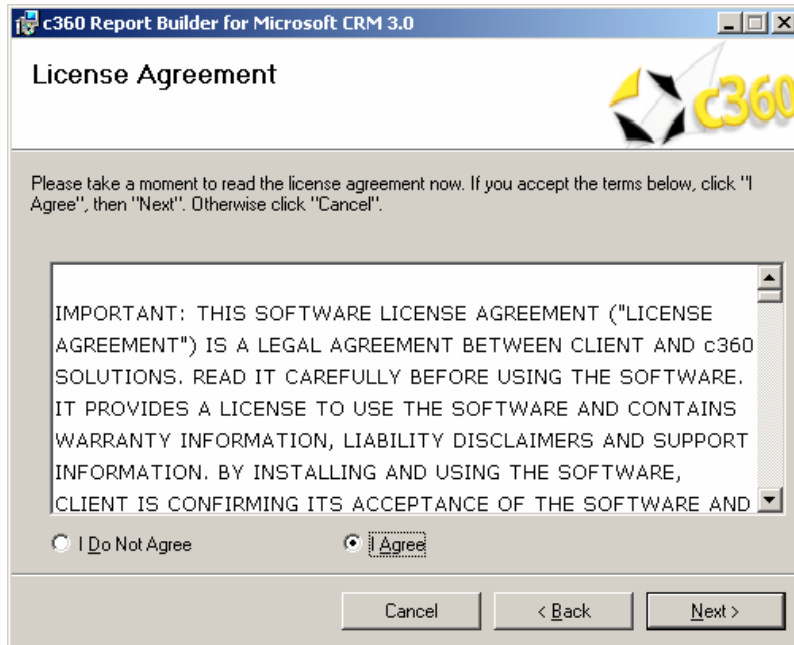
c360 Report Builder for Microsoft CRM 3.0

License Agreement

c360

Please take a moment to read the license agreement now. If you accept the terms below, click "I Agree", then "Next". Otherwise click "Cancel".

IMPORTANT: THIS SOFTWARE LICENSE AGREEMENT ("LICENSE AGREEMENT") IS A LEGAL AGREEMENT BETWEEN CLIENT AND c360 SOLUTIONS. READ IT CAREFULLY BEFORE USING THE SOFTWARE. IT PROVIDES A LICENSE TO USE THE SOFTWARE AND CONTAINS WARRANTY INFORMATION, LIABILITY DISCLAIMERS AND SUPPORT INFORMATION. BY INSTALLING AND USING THE SOFTWARE, CLIENT IS CONFIRMING ITS ACCEPTANCE OF THE SOFTWARE AND

I Do Not Agree

I Agree

Cancel

< Back

Next >